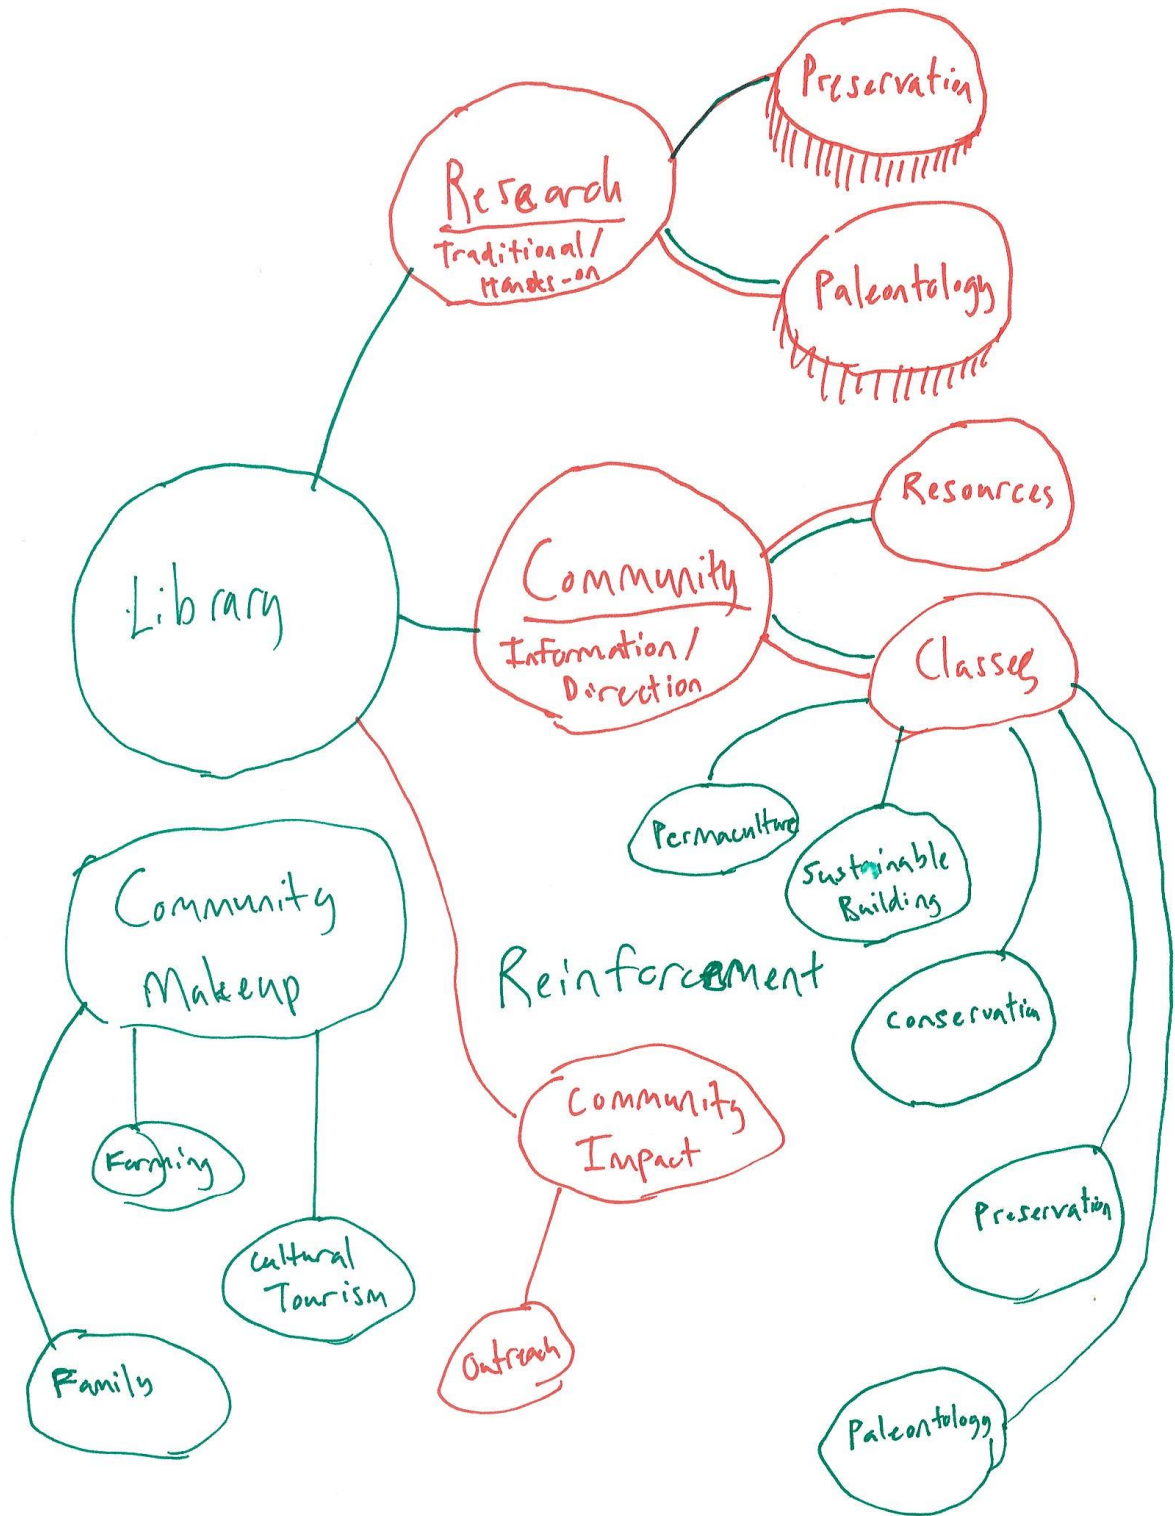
Preservation

Research
Traditional/
Hands-on

Paleontology

Resources

Library

Community
Information/
Direction

Classes

Permaculture

Sustainable
Building

Community
Makeup

Reinforcement

Conservation

Community
Impact

Farming

Cultural
Tourism

Preservation

Outreach

Family

Paleontology